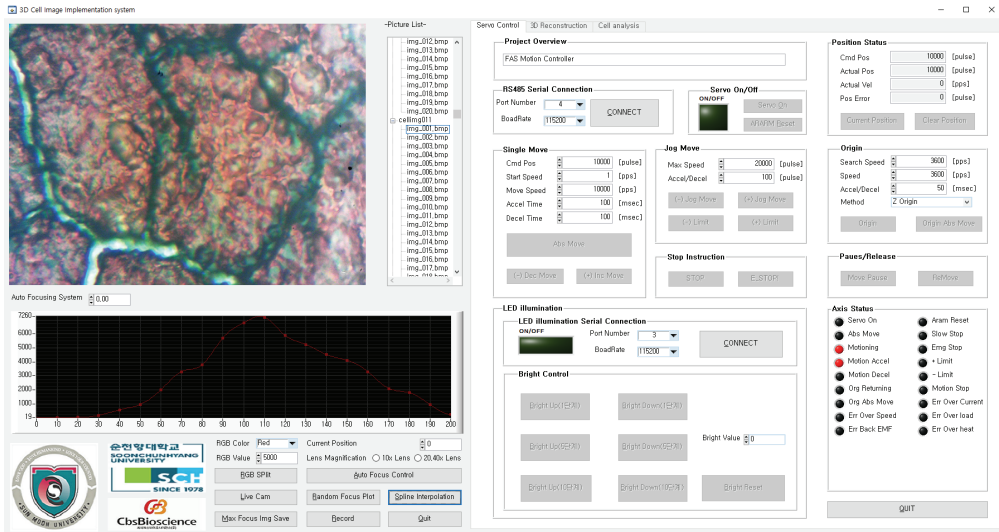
3D Cell Image Implementation system

-Picture List-
img_012.bmp
img_013.bmp
img_014.bmp
img_015.bmp
img_016.bmp
img_017.bmp
img_018.bmp
img_019.bmp
img_020.bmp
cellImg011
img_001.bmp
img_002.bmp
img_003.bmp
img_004.bmp
img_005.bmp
img_006.bmp
img_007.bmp
img_008.bmp
img_009.bmp
img_010.bmp
img_011.bmp
img_012.bmp
img_013.bmp
img_014.bmp
img_015.bmp
img_016.bmp
img_017.bmp

Auto Focusing System 0.00

7260
6000
5000
4000
3000
2000
1000
19
0 10 20 30 40 50 60 70 80 90 100 110 120 130 140 150 160 170 180 190 200

순천향대학교 SOONCHUNHYANG UNIVERSITY
SCH SINCE 1978
CbsBioscience
SUN MOON UNIVERSITY

RGB Color Red
RGB Value 5000
RGB Split
Live Cam
Max Focus Img Save
Current Position 0
Lens Magnification 10x Lens 20,40x Lens
Auto Focus Control
Random Focus Plot
Spline Interpolation
Record
Quit

Servo Control | 3D Reconstruction | Cell analysis

Project Overview
FAS Motion Controller

RS485 Serial Connection
Port Number 4
BoadRate 115200
CONNECT

Servo On/Off
ON/OFF
Servo On
ARM/FM Reset

Single Move
Cmd Pos 10000 [pulse]
Start Speed 1 [pps]
Move Speed 10000 [pps]
Accel Time 100 [msec]
Decel Time 100 [msec]
Abs Move
(-) Dec Move
(+) Inc Move

Jog Move
Max Speed 20000 [pulse]
Accel/Decel 100 [pulse]
(-) Jog Move
(+) Jog Move
(-) Limit
(+) Limit

Stop Instruction
STOP
E_STOP

Position Status
Cmd Pos 10000 [pulse]
Actual Pos 10000 [pulse]
Actual Vel 0 [pps]
Pos Error 0 [pulse]
Current Position
Clear Position

Origin
Search Speed 3600 [pps]
Speed 3600 [pps]
Accel/Decel 50 [msec]
Method Z Origin
Origin
Origin Abs Move

Paues/Release
Move Pause
ReMove

LED illumination
LED illumination Serial Connection
ON/OFF
Port Number 3
BoadRate 115200
CONNECT

Bright Control
Bright Up(1단계)
Bright Down(1단계)
Bright Up(5단계)
Bright Down(5단계)
Bright Value 0
Bright Up(10단계)
Bright Down(10단계)
Bright Reset

Axis Status
Servo On
Abs Move
Motioning
Motion Accel
Motion Decel
Org Returning
Org Abs Move
Err Over Speed
Err Back EMF
Aram Reset
Slow Stop
Emg Stop
+ Limit
- Limit
Motion Stop
Err Over Current
Err Over load
Err Over heat

QUIT